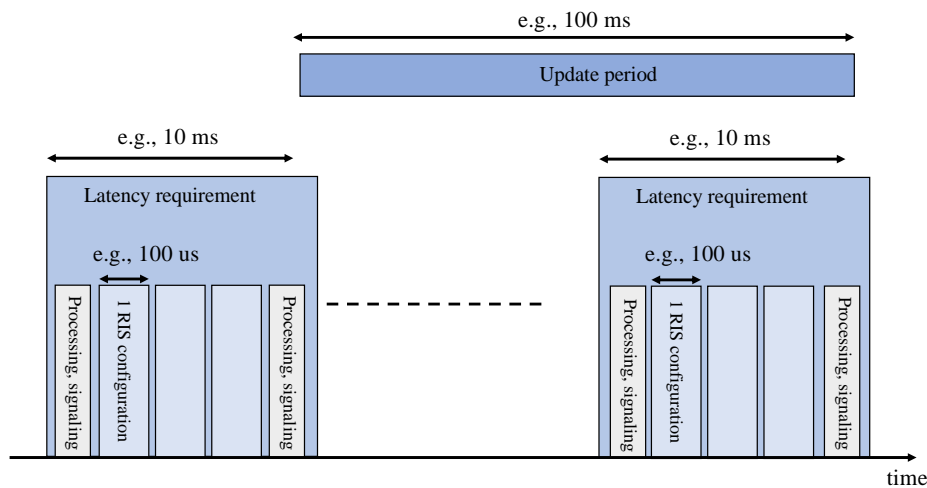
e.g., 100 ms

Update period

e.g., 10 ms

Latency requirement

e.g., 100 us

Processing, signaling

1 RIS configuration

Processing, signaling

e.g., 10 ms

Latency requirement

e.g., 100 us

Processing, signaling

1 RIS configuration

Processing, signaling

time